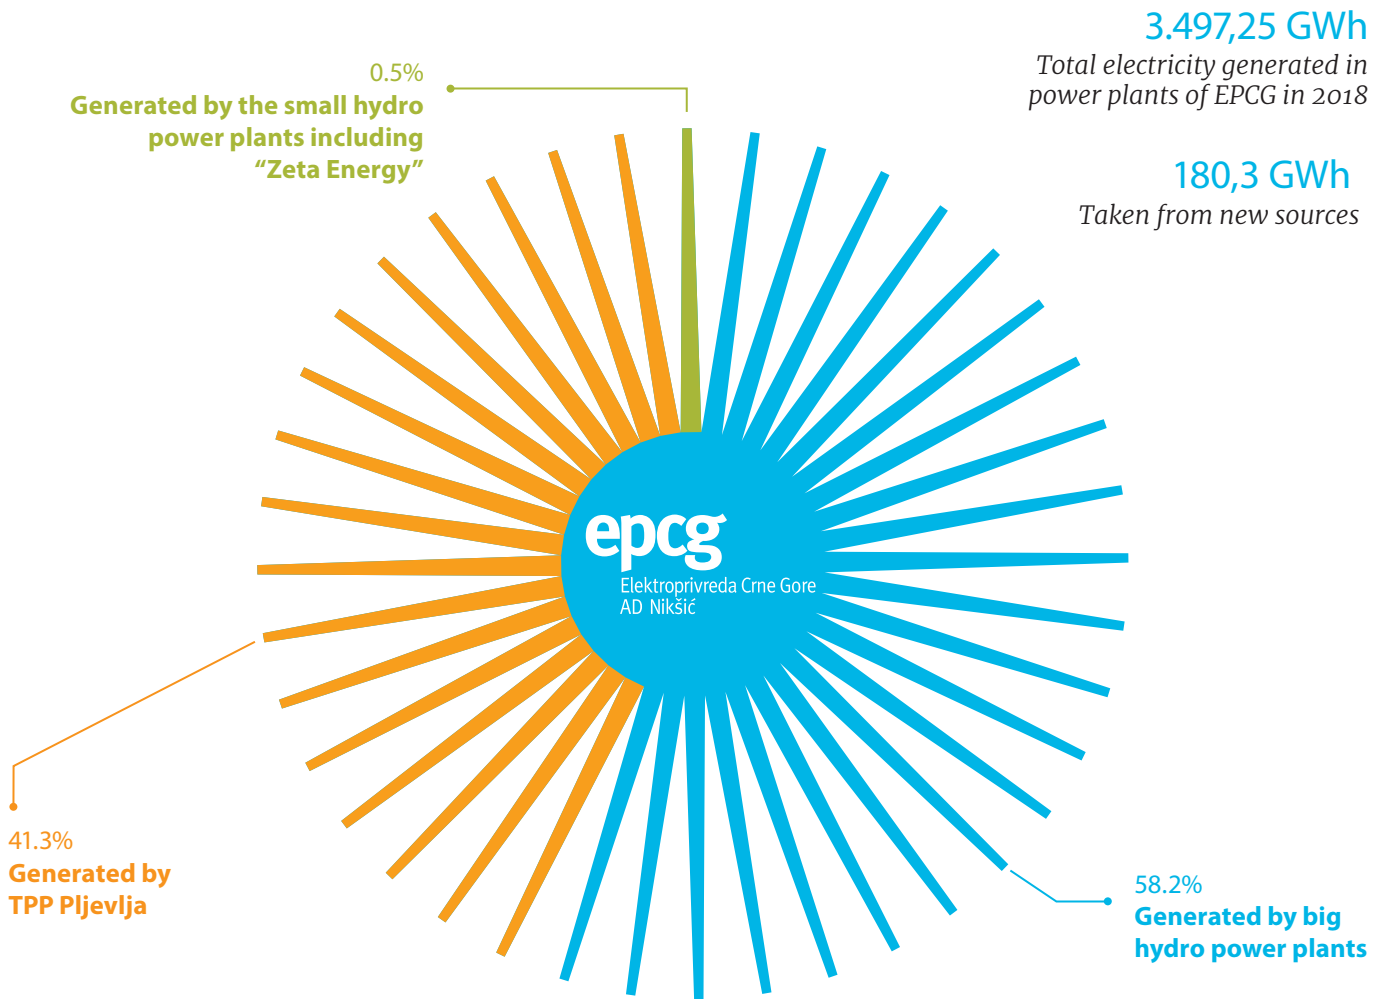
3.497,25 GWh
Total electricity generated in power plants of EPCG in 2018

180,3 GWh
Taken from new sources

0.5%
Generated by the small hydro power plants including “Zeta Energy”

epcg
Elektroprivreda Crne Gore
AD Nikšić

41.3%
Generated by TPP Pljevlja

58.2%
Generated by big hydro power plants